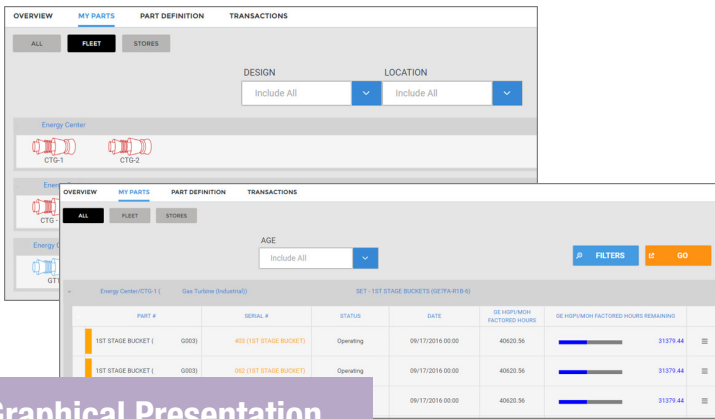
OVERVIEW MY PARTS PART DEFINITION TRANSACTIONS

ALL FLEET STORES

DESIGN
Include All

LOCATION
Include All

Energy Center
CTG-1 CTG-2

Energ
CTG-

Energy C
GT

OVERVIEW MY PARTS PART DEFINITION TRANSACTIONS

ALL FLEET STORES

AGE
Include All

FILTERS GO

Energy Center/CTG-1 ( Gas Turbine (Industrial)) SET - 1ST STAGE BUCKETS (GE7FA-R1B-6)

| PART # | SERIAL # | STATUS | DATE | GE HGPI/MOH FACTORED HOURS | GE HGPI/MOH FACTORED HOURS REMAINING |
|---|---|---|---|---|---|
| 1ST STAGE BUCKET ( G003) | 405 (1ST STAGE BUCKET) | Operating | 09/17/2016 00:00 | 40620.56 | 31379.44 |
| 1ST STAGE BUCKET ( G003) | 082 (1ST STAGE BUCKET) | Operating | 09/17/2016 00:00 | 40620.56 | 31379.44 |
| | | | 09/17/2016 00:00 | 40620.56 | 31379.44 |

Graphical Presentation